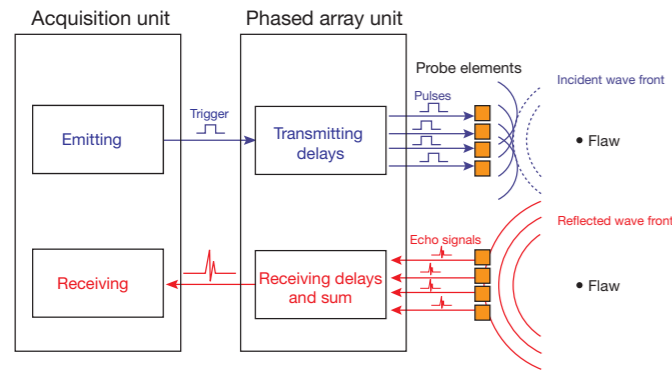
Acquisition unit

Phased array unit

Probe elements

Incident wave front

Trigger

Pulses

Emitting

Transmitting delays

• Flaw

Reflected wave front

Echo signals

Receiving

Receiving delays and sum

• Flaw